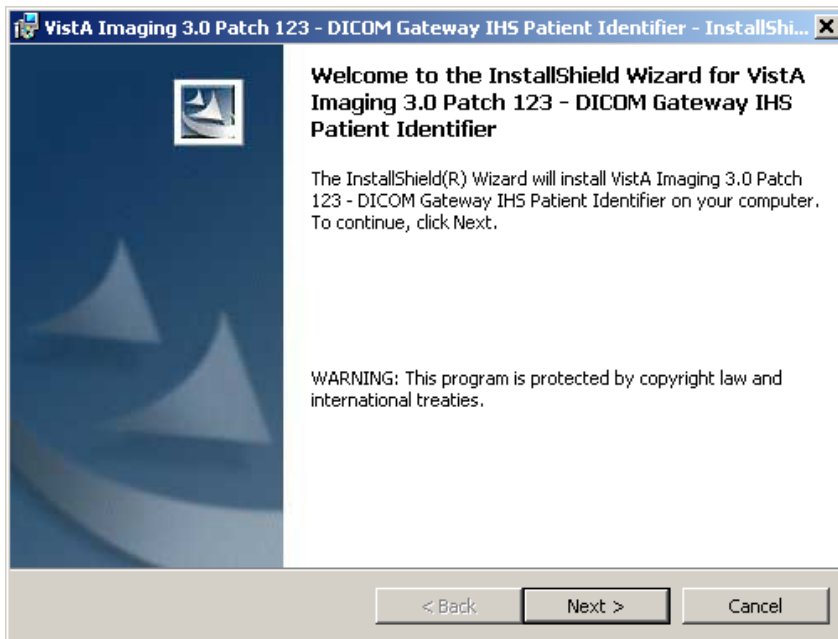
VistA Imaging 3.0 Patch 123 - DICOM Gateway IHS Patient Identifier - InstallShi...

Welcome to the InstallShield Wizard for VistA Imaging 3.0 Patch 123 - DICOM Gateway IHS Patient Identifier

The InstallShield(R) Wizard will install VistA Imaging 3.0 Patch 123 - DICOM Gateway IHS Patient Identifier on your computer. To continue, click Next.

WARNING: This program is protected by copyright law and international treaties.

< Back

Next >

Cancel